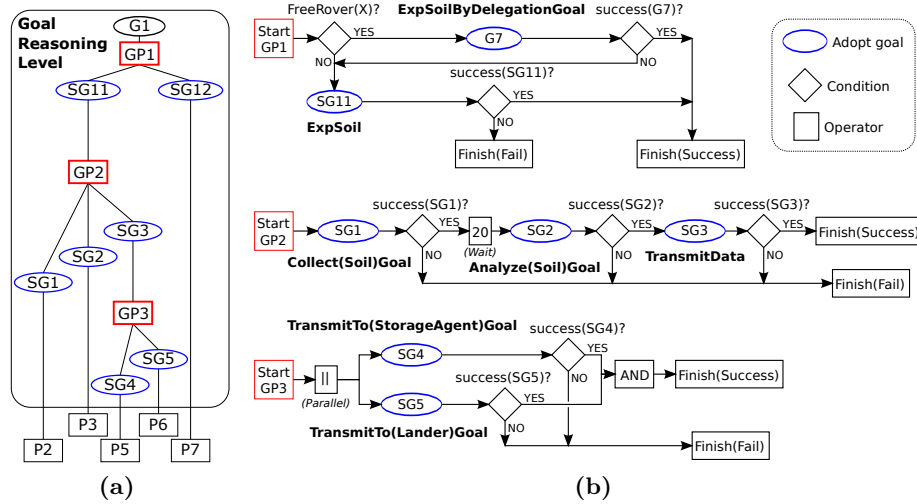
Goal Reasoning Level

G1
GP1
SG11
SG12
GP2
SG3
SG2
SG1
GP3
SG5
SG4
P3
P6
P2
P5
P7

(a)

Start GP1
FreeRover(X)?
YES
NO
ExpSoilByDelegationGoal
G7
success(G7)?
YES
NO
success(SG11)?
SG11
YES
NO
ExpSoil
Finish(Fail)
Finish(Success)

Adopt goal
Condition
Operator

Start GP2
SG1
success(SG1)?
YES
NO
20
(Wait)
SG2
success(SG2)?
YES
NO
SG3
success(SG3)?
YES
NO
Finish(Success)
Collect(Soil)Goal
Analyze(Soil)Goal
TransmitData
Finish(Fail)

TransmitTo(StorageAgent)Goal
success(SG4)?
Start GP3
||
(Parallel)
SG4
YES
NO
AND
Finish(Success)
success(SG5)?
SG5
YES
NO
TransmitTo(Lander)Goal
Finish(Fail)

(b)